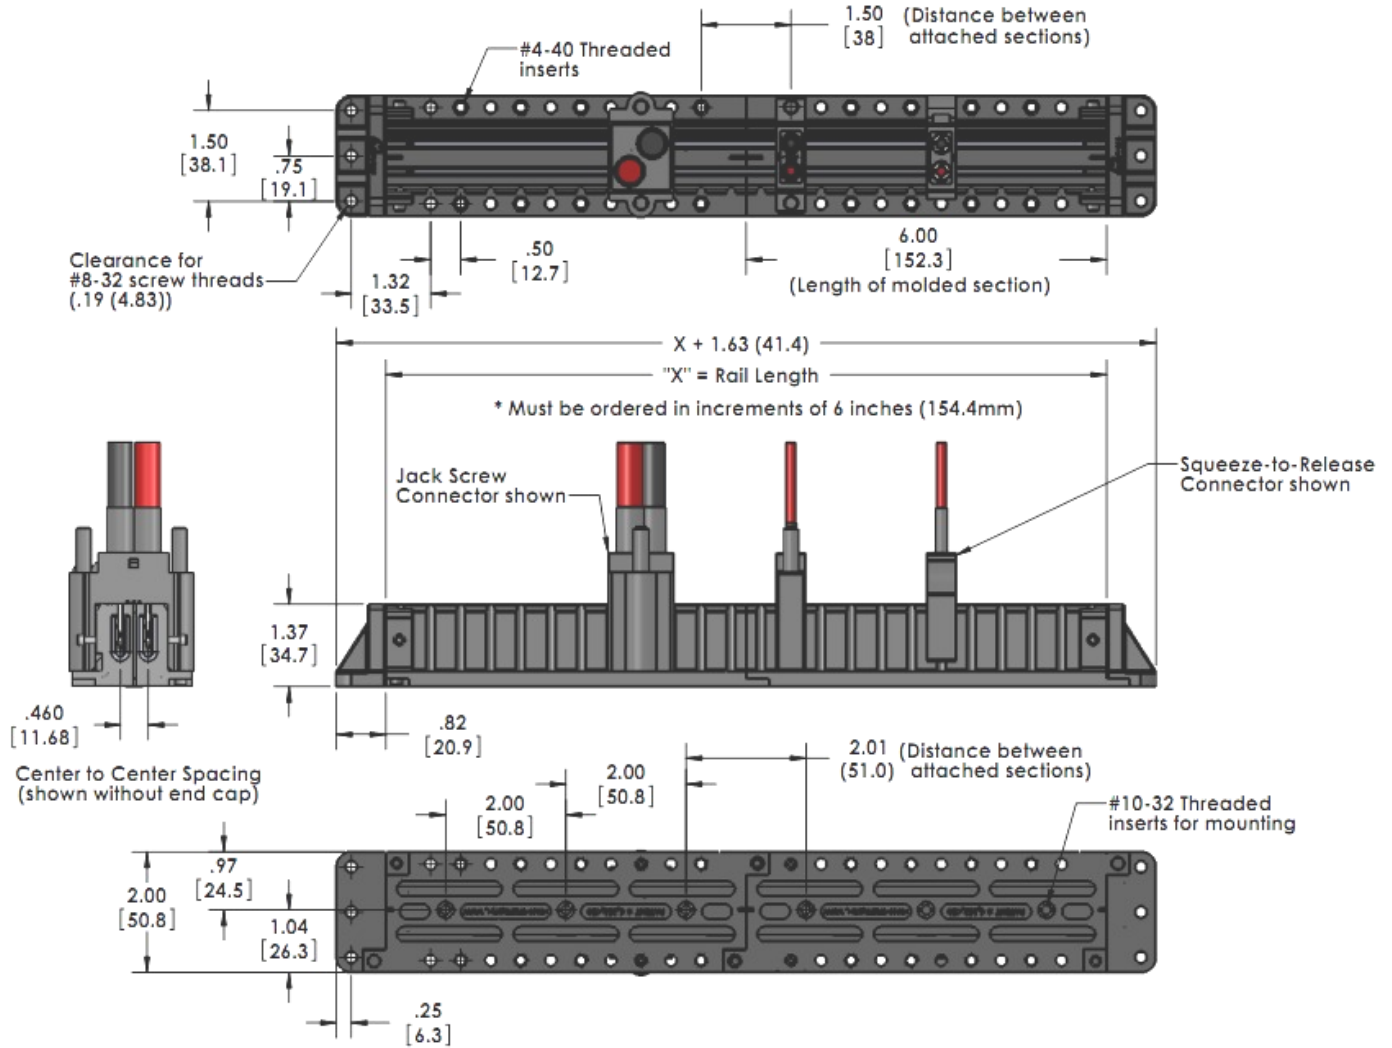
1.50 [38] (Distance between attached sections)

#4-40 Threaded inserts

1.50 [38.1]

.75 [19.1]

Clearance for #8-32 screw threads (.19 (4.83))

1.32 [33.5]

.50 [12.7]

6.00 [152.3] (Length of molded section)

X + 1.63 (41.4)

"X" = Rail Length

* Must be ordered in increments of 6 inches (154.4mm)

Jack Screw Connector shown

Squeeze-to-Release Connector shown

1.37 [34.7]

.460 [11.68]

Center to Center Spacing (shown without end cap)

.82 [20.9]

2.01 (51.0) (Distance between attached sections)

2.00 [50.8]

2.00 [50.8]

#10-32 Threaded inserts for mounting

.97 [24.5]

2.00 [50.8]

1.04 [26.3]

.25 [6.3]